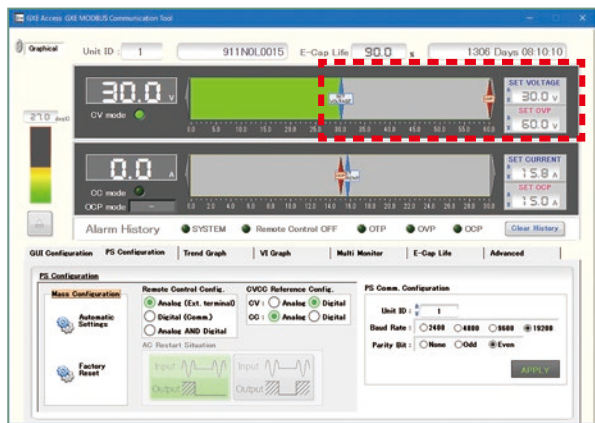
GXE Access GXE MODBUS Communication Tool

Graphical

Unit ID : 1

911N0L0015

E-Cap Life 90.0 %

1306 Days 08:10:10

30.0 V

CV mode

0.0 5.0 10.0 15.0 20.0 25.0 30.0 35.0 40.0 45.0 50.0 55.0 60.0

SET VOLTAGE

30.0 V

SET OVP

60.0 V

27.0 degC

0.0 A

CC mode

OCP mode

0.0 2.0 4.0 6.0 8.0 10.0 12.0 14.0 16.0 18.0 20.0 22.0 24.0 26.0 28.0 30.0

SET CURRENT

15.8 A

SET OCP

15.0 A

Alarm History

SYSTEM

Remote Control OFF

OTP

OVP

OCP

Clear History

GUI Configuration

PS Configuration

Trend Graph

VI Graph

Multi Monitor

E-Cap Life

Advanced

PS Configuration

Mass Configuration

Automatic Settings

Factory Reset

Remote Control Config.

Analog (Ext. terminal)

Digital (Comm.)

Analog AND Digital

CVCC Reference Config.

CV : Analog Digital

CC : Analog Digital

AC Restart Situation

Input

Output

Input

Output

PS Comm. Configuration

Unit ID : 1

Baud Rate : 2400 4800 9600 19200

Parity Bit : None Odd Even

APPLY